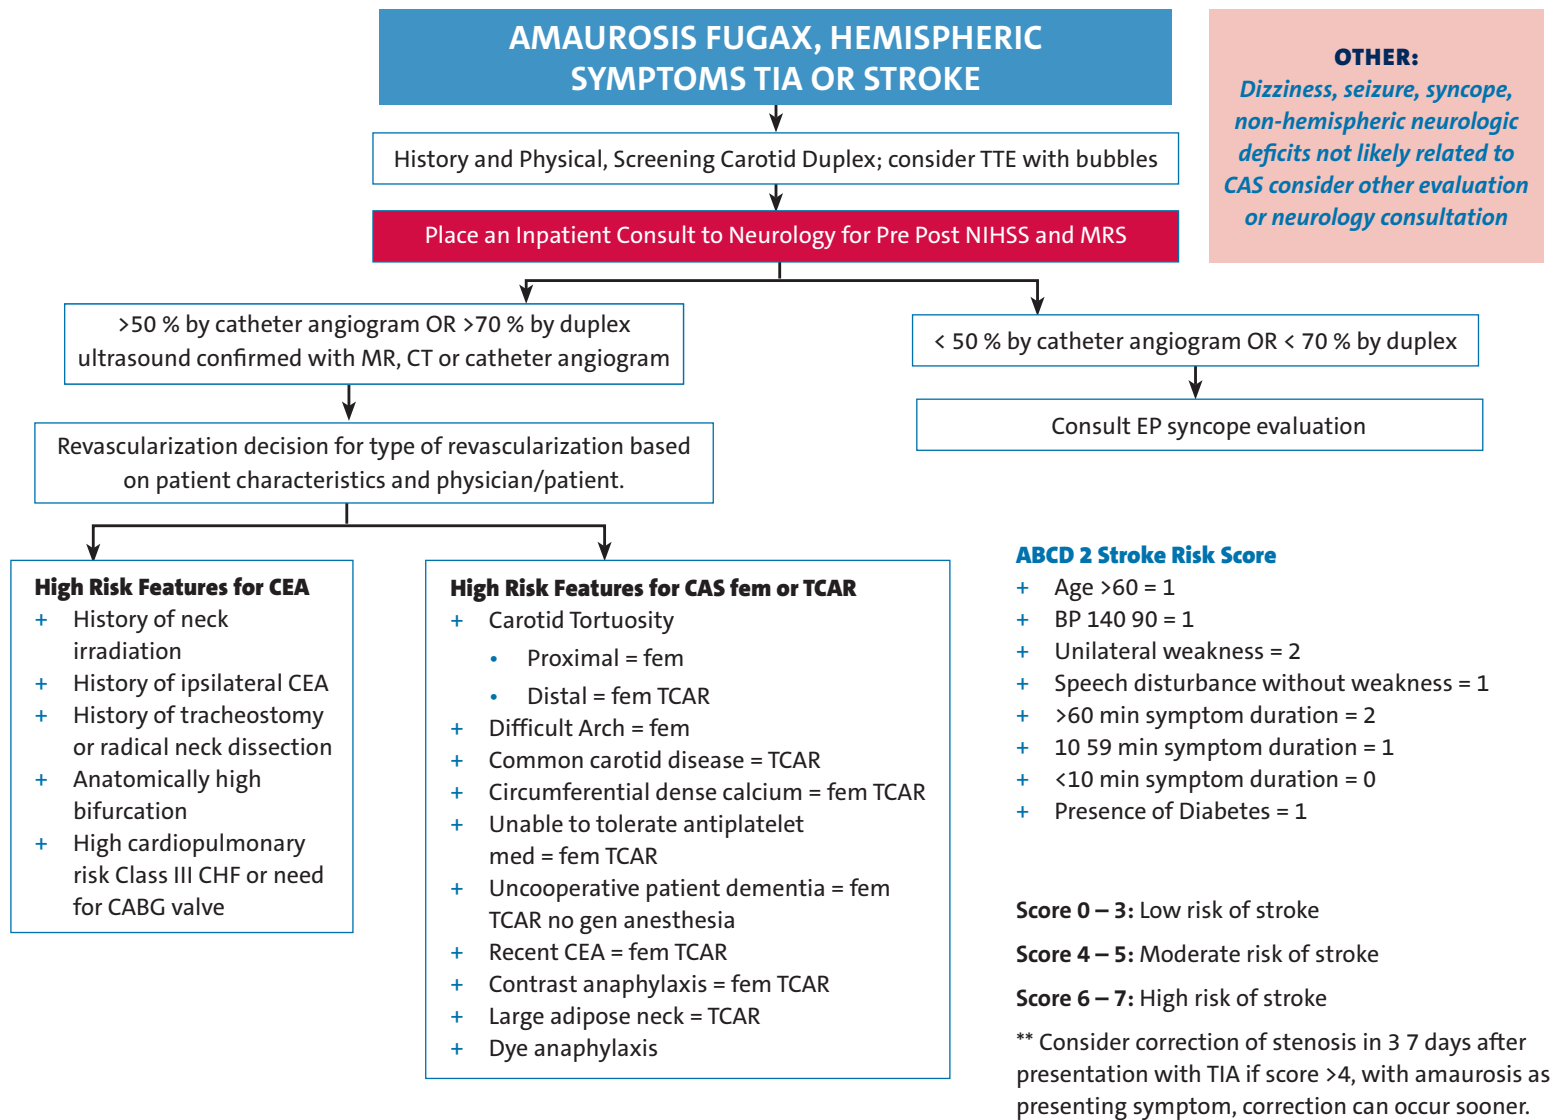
AMAUROSIS FUGAX, HEMISPHERIC SYMPTOMS TIA OR STROKE

OTHER:
Dizziness, seizure, syncope, non-hemispheric neurologic deficits not likely related to CAS consider other evaluation or neurology consultation

History and Physical, Screening Carotid Duplex; consider TTE with bubbles

Place an Inpatient Consult to Neurology for Pre Post NIHSS and MRS

>50 % by catheter angiogram OR >70 % by duplex ultrasound confirmed with MR, CT or catheter angiogram

< 50 % by catheter angiogram OR < 70 % by duplex

Consult EP syncope evaluation

Revascularization decision for type of revascularization based on patient characteristics and physician/patient.

High Risk Features for CEA
+ History of neck irradiation
+ History of ipsilateral CEA
+ History of tracheostomy or radical neck dissection
+ Anatomically high bifurcation
+ High cardiopulmonary risk Class III CHF or need for CABG valve

High Risk Features for CAS fem or TCAR
+ Carotid Tortuosity
• Proximal = fem
• Distal = fem TCAR
+ Difficult Arch = fem
+ Common carotid disease = TCAR
+ Circumferential dense calcium = fem TCAR
+ Unable to tolerate antiplatelet med = fem TCAR
+ Uncooperative patient dementia = fem TCAR no gen anesthesia
+ Recent CEA = fem TCAR
+ Contrast anaphylaxis = fem TCAR
+ Large adipose neck = TCAR
+ Dye anaphylaxis

ABCD 2 Stroke Risk Score
+ Age >60 = 1
+ BP 140 90 = 1
+ Unilateral weakness = 2
+ Speech disturbance without weakness = 1
+ >60 min symptom duration = 2
+ 10 59 min symptom duration = 1
+ <10 min symptom duration = 0
+ Presence of Diabetes = 1

Score 0 – 3: Low risk of stroke

Score 4 – 5: Moderate risk of stroke

Score 6 – 7: High risk of stroke

** Consider correction of stenosis in 3 7 days after presentation with TIA if score >4, with amaurosis as presenting symptom, correction can occur sooner.